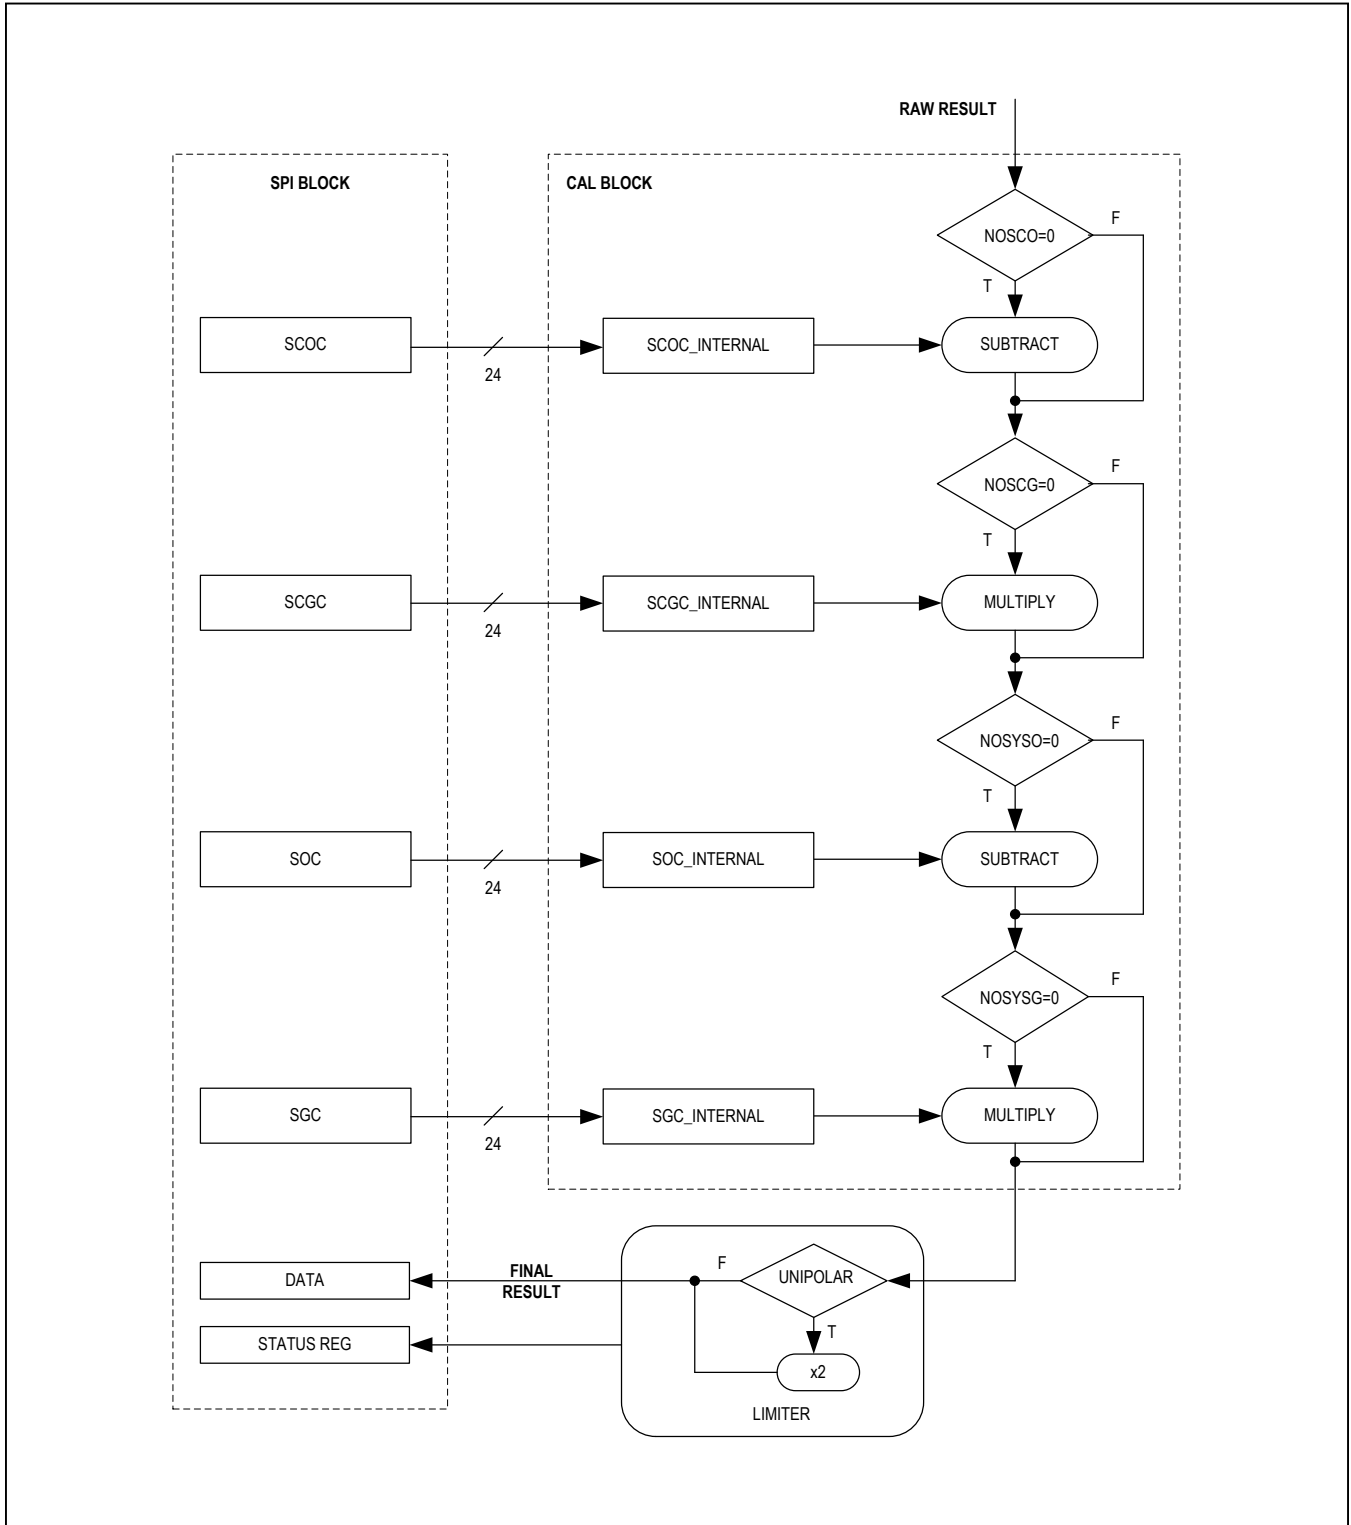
RAW RESULT

SPI BLOCK

CAL BLOCK

NOSCO=0
F
T

SCOC
24
SCOC_INTERNAL
SUBTRACT

NOSCG=0
F
T

SCGC
24
SCGC_INTERNAL
MULTIPLY

NOSYSO=0
F
T

SOC
24
SOC_INTERNAL
SUBTRACT

NOSYSG=0
F
T

SGC
24
SGC_INTERNAL
MULTIPLY

DATA
FINAL RESULT
F
UNIPOLAR
T
STATUS REG
x2
LIMITER